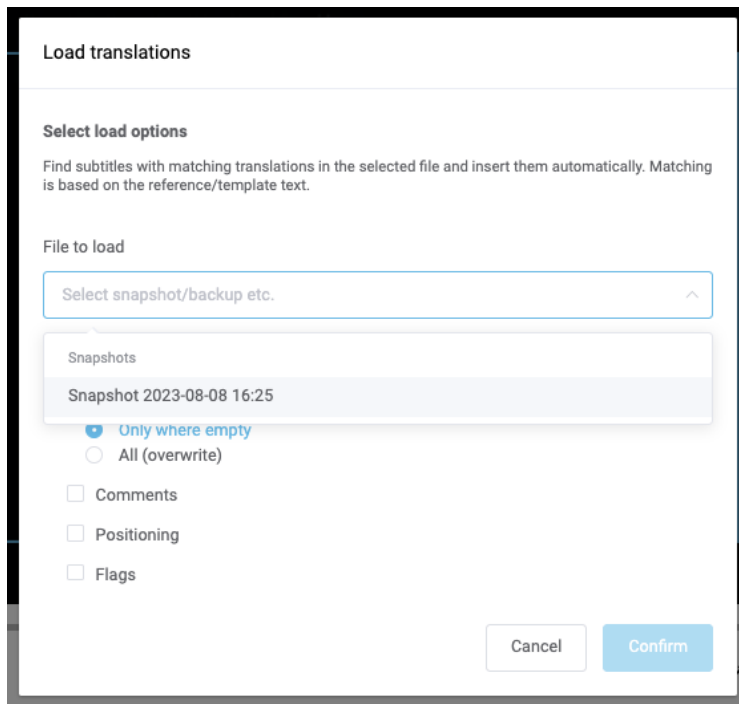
Load translations

Select load options

Find subtitles with matching translations in the selected file and insert them automatically. Matching is based on the reference/template text.

File to load

Select snapshot/backup etc.

Snapshots

Snapshot 2023-08-08 16:25

Only where empty

All (overwrite)

Comments

Positioning

Flags

Cancel

Confirm